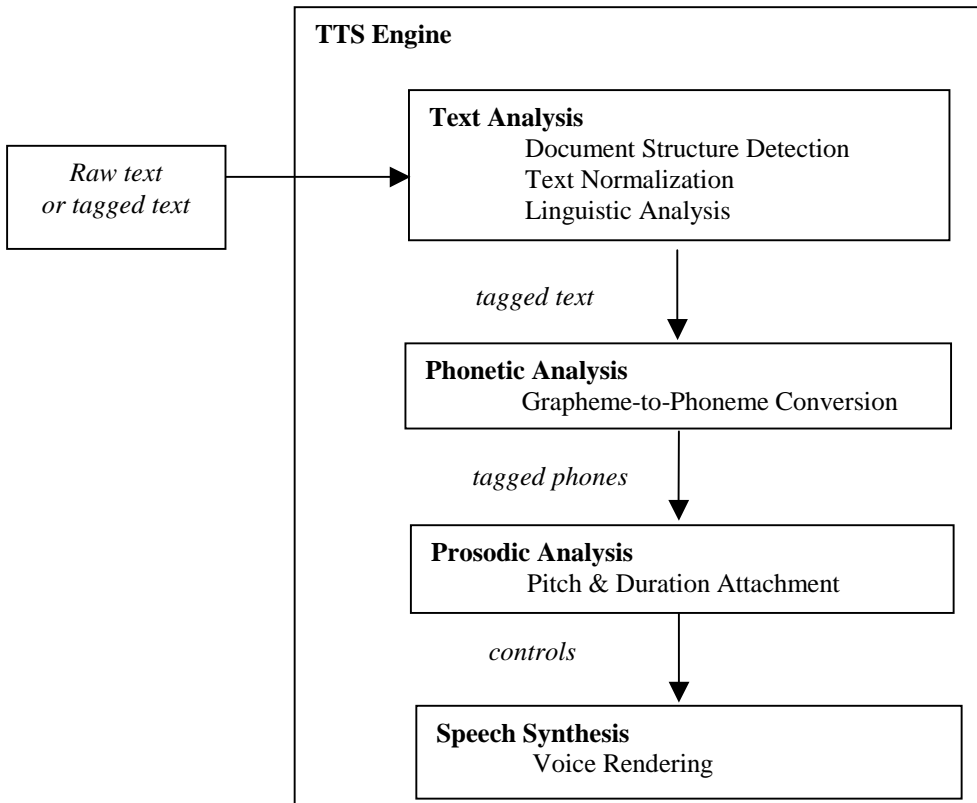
TTS Engine

Raw text
or tagged text

Text Analysis
Document Structure Detection
Text Normalization
Linguistic Analysis

tagged text

Phonetic Analysis
Grapheme-to-Phoneme Conversion

tagged phones

Prosodic Analysis
Pitch & Duration Attachment

controls

Speech Synthesis
Voice Rendering